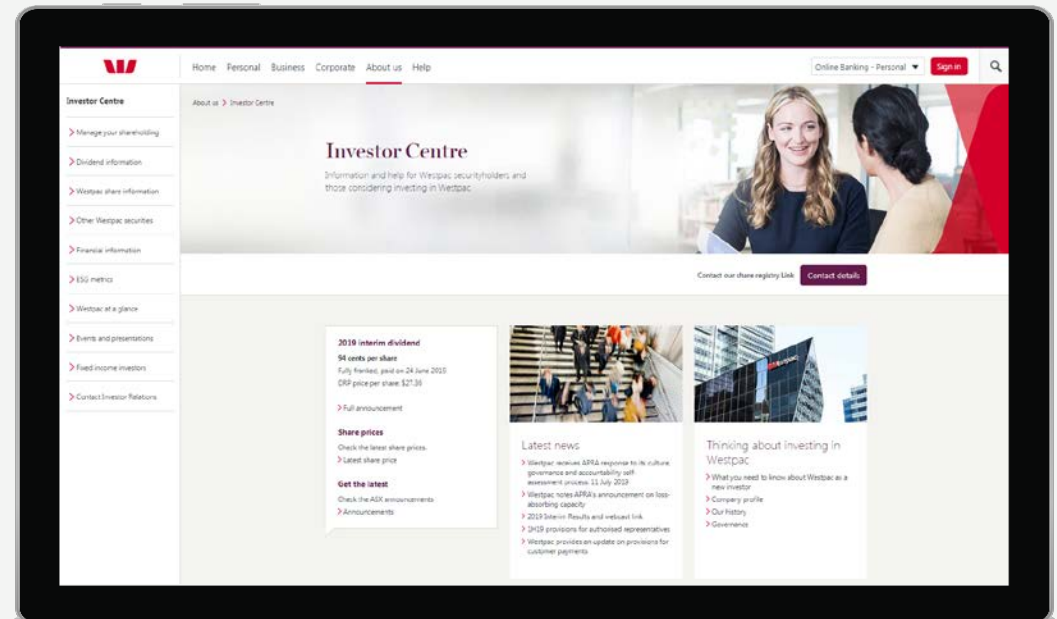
Home Personal Business Corporate About us Help

Online Banking - Personal ▼ Sign in

Investor Centre

> Manage your shareholding

> Dividend information

> Westpac share information

> Other Westpac securities

> Financial information

> ESG metrics

> Westpac at a glance

> Events and presentations

> Fixed income investors

> Contact Investor Relations

About us > Investor Centre

Investor Centre

Information and help for Westpac securityholders and those considering investing in Westpac

Contact our share registry Link Contact details

2019 interim dividend

94 cents per share

Fully franked, paid on 24 June 2019

DRP price per share: $27.36

> Full announcement

Share prices

Check the latest share prices.

> Latest share price

Get the latest

Check the ASX announcements

> Announcements

Latest news

> Westpac receives APRA response to its culture governance and accountability self-assessment process. 11 July 2019

> Westpac notes APRA's announcement on loss-absorbing capacity

> 2019 Interim Results and webcast link

> 1H19 provisions for authorised representatives

> Westpac provides an update on provisions for customer payments

Thinking about investing in Westpac

> What you need to know about Westpac as a new investor

> Company profile

> Our history

> Governance